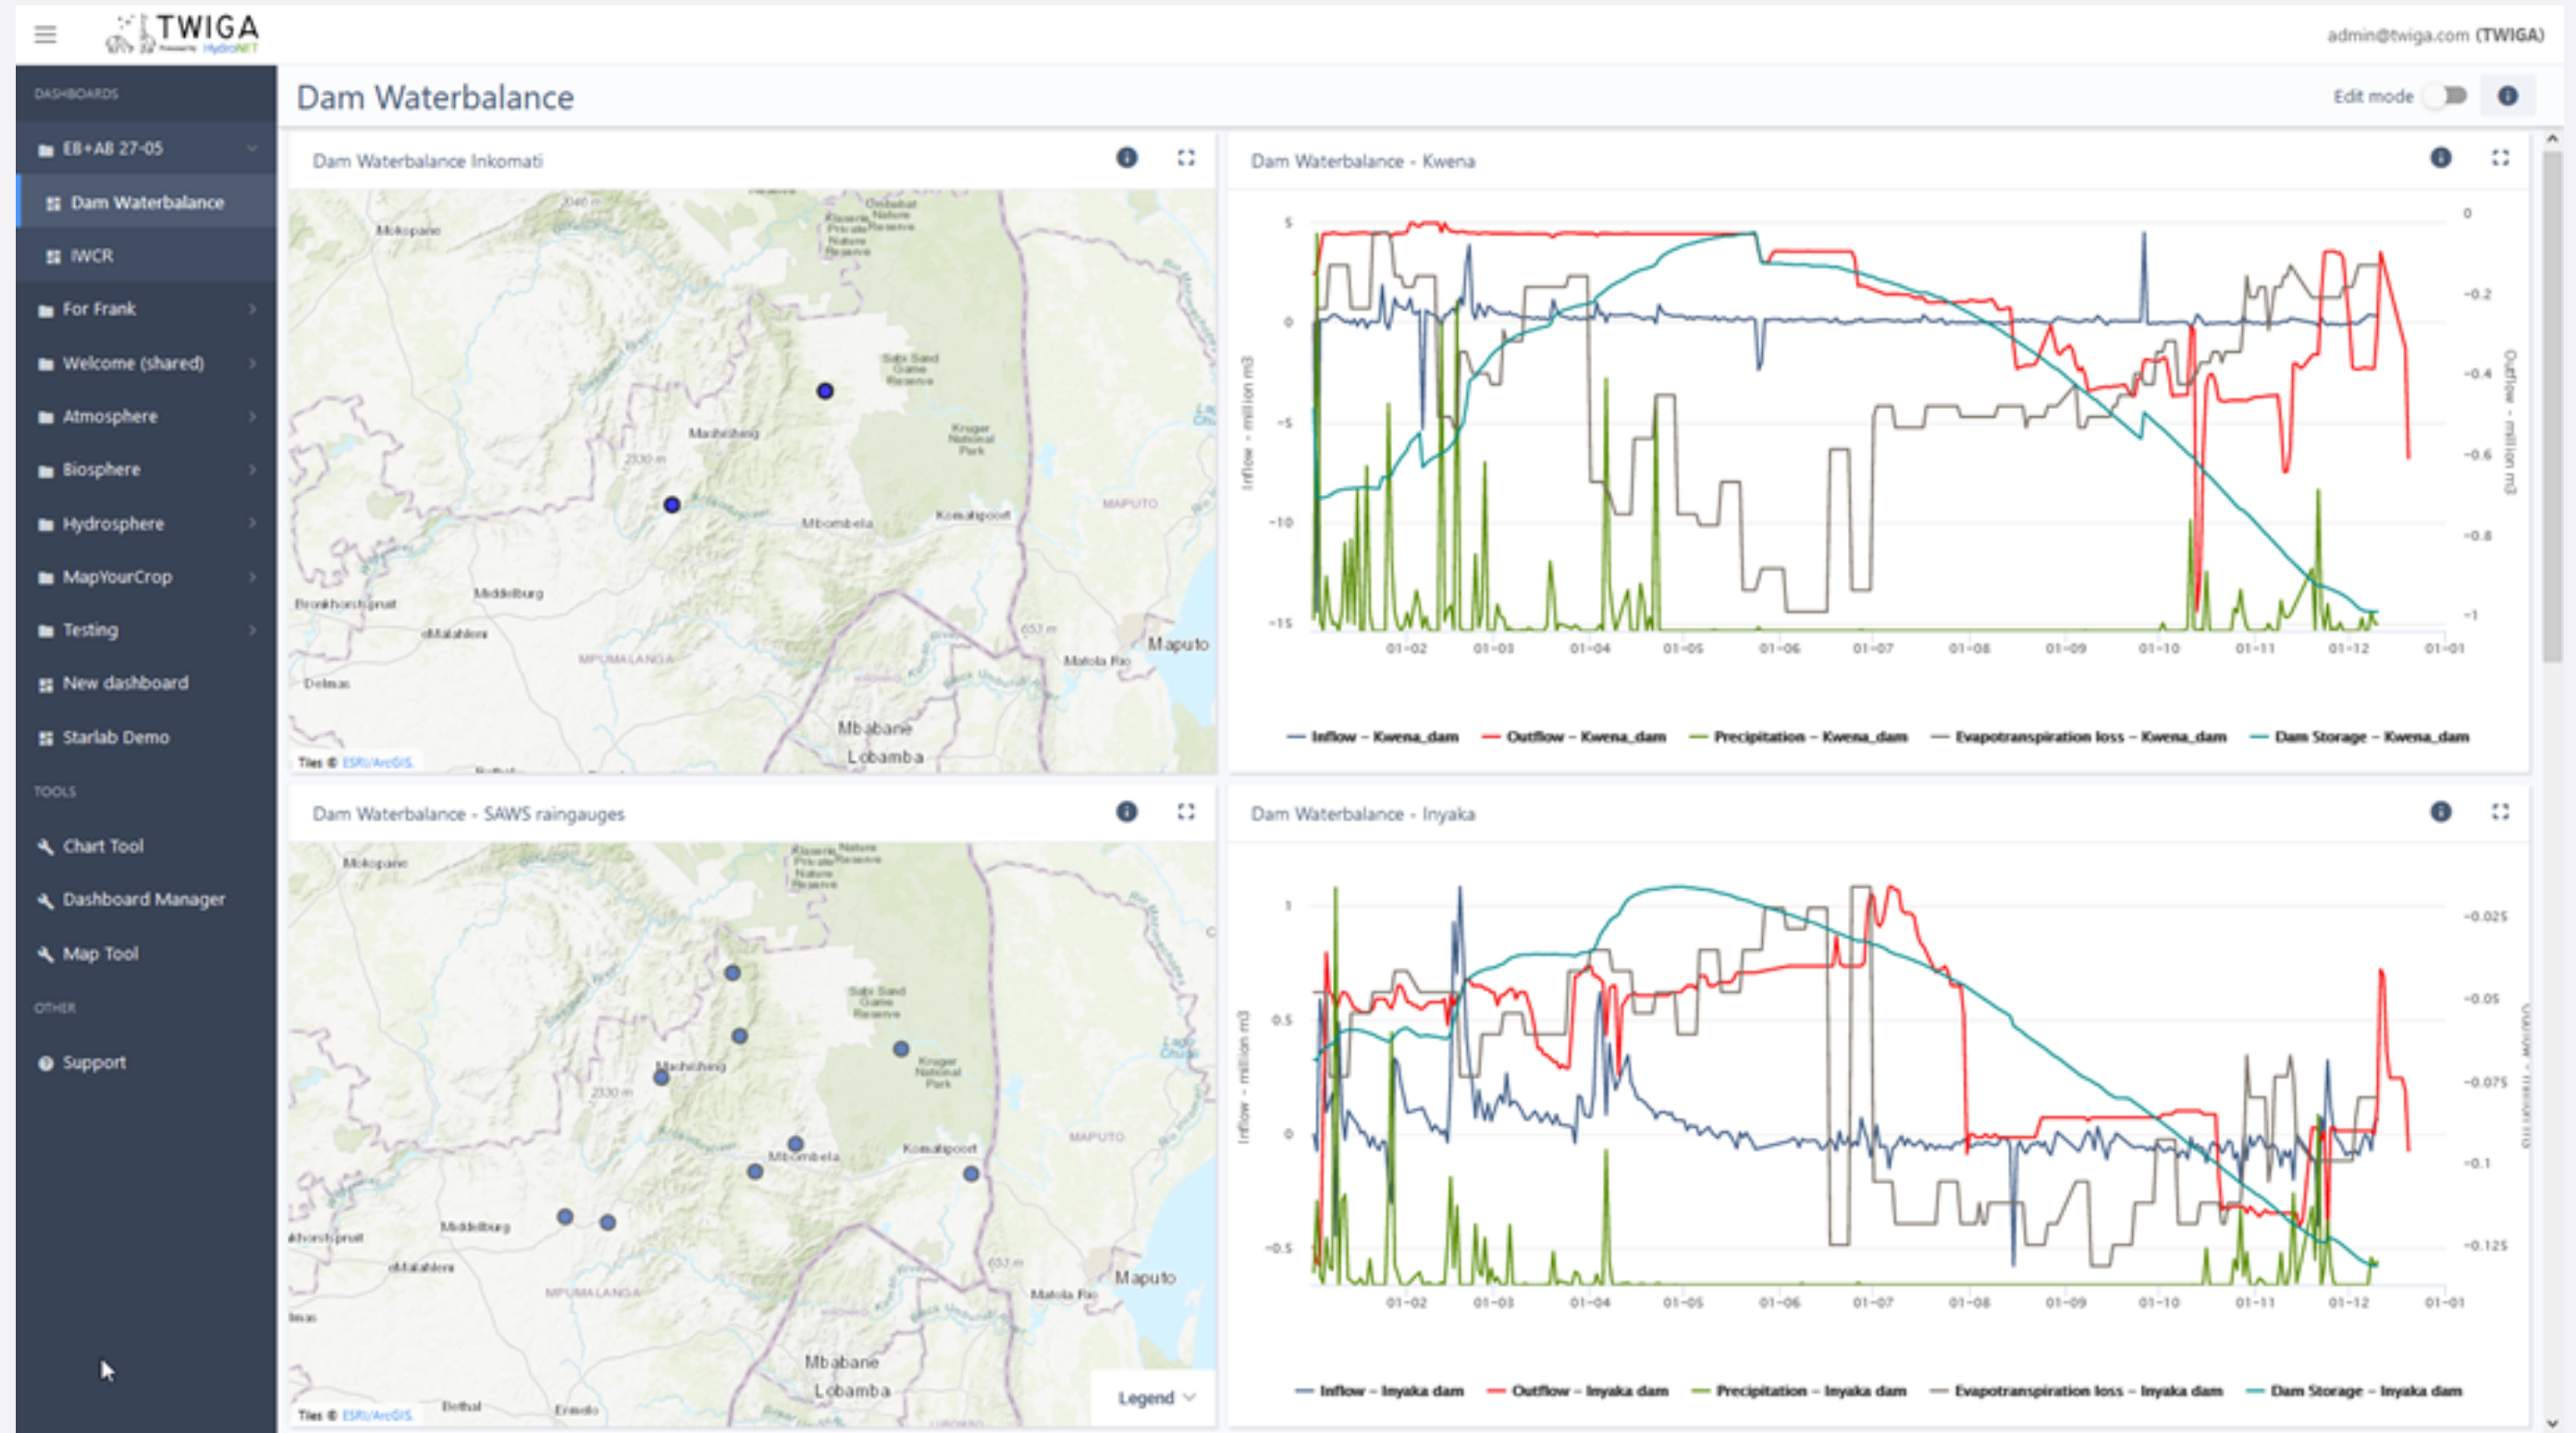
TWIGA
Powered by HydroNET

admin@twiga.com (TWIGA)

DASHBOARDS
EB+AB 27-05
Dam Waterbalance
IWCR
For Frank
Welcome (shared)
Atmosphere
Biosphere
Hydrosphere
MapYourCrop
Testing
New dashboard
Starlab Demo
TOOLS
Chart Tool
Dashboard Manager
Map Tool
OTHER
Support

Dam Waterbalance

Edit mode

Dam Waterbalance Inkomati

Mokopane
Sabi Sand Game Reserve
Mashishing
Kruger National Park
Mbombela
Komatipoort
MAPUTO
Middelburg
Bronkhorstspruit
eMalahleni
MPUMALANGA
Delmas
Maputo
Matola Rio
Mbabane
Lobamba
Tiles © ESRI/ArcGIS

Dam Waterbalance - Kwena

5
0
-5
-10
-15
Inflow - million m3
0
-0.2
-0.4
-0.6
-0.8
-1
Outflow - million m3
01-02 01-03 01-04 01-05 01-06 01-07 01-08 01-09 01-10 01-11 01-12 01-01

Inflow - Kwena_dam
Outflow - Kwena_dam
Precipitation - Kwena_dam
Evapotranspiration loss - Kwena_dam
Dam Storage - Kwena_dam

Dam Waterbalance - SAWS raingauges

Mokopane
Sabi Sand Game Reserve
Mashishing
Kruger National Park
Mbombela
Komatipoort
MAPUTO
Middelburg
eMalahleni
MPUMALANGA
Maputo
Matola Rio
Mbabane
Lobamba
Legend
Tiles © ESRI/ArcGIS
Bethal
Ermelo

Dam Waterbalance - Inyaka

1
0.5
0
-0.5
Inflow - million m3
-0.025
-0.05
-0.075
-0.1
-0.125
Outflow - million m3
01-02 01-03 01-04 01-05 01-06 01-07 01-08 01-09 01-10 01-11 01-12 01-01

Inflow - Inyaka dam
Outflow - Inyaka dam
Precipitation - Inyaka dam
Evapotranspiration loss - Inyaka dam
Dam Storage - Inyaka dam